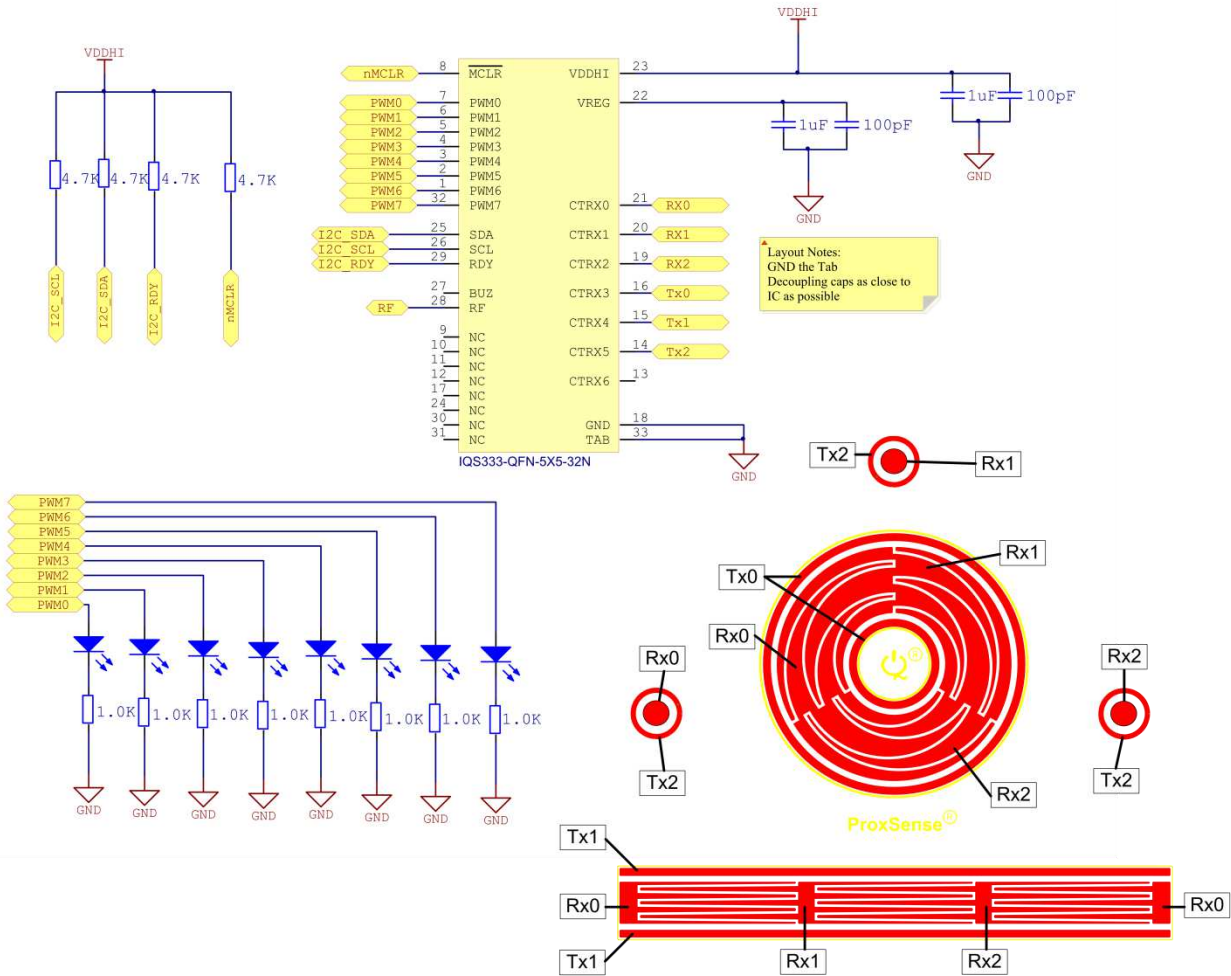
VDDHI

4.7K 4.7K 4.7K 4.7K

I2C_SCL I2C_SDA I2C_RDY nMCLR

nMCLR 8 $\overline{MCLR}$
PWM0 7 PWM0
PWM1 6 PWM1
PWM2 5 PWM2
PWM3 4 PWM3
PWM4 3 PWM4
PWM5 2 PWM5
PWM6 1 PWM6
PWM7 32 PWM7
I2C_SDA 25 SDA
I2C_SCL 26 SCL
I2C_RDY 29 RDY
27 BUZ
RF 28 RF
9 NC
10 NC
11 NC
12 NC
17 NC
24 NC
30 NC
31 NC

VDDHI 23
VREG 22
CTRX0 21 RX0
CTRX1 20 RX1
CTRX2 19 RX2
CTRX3 16 Tx0
CTRX4 15 Tx1
CTRX5 14 Tx2
CTRX6 13
GND 18
TAB 33

IQS333-QFN-5X5-32N

VDDHI
1uF 100pF
1uF 100pF
GND
GND
GND

Layout Notes:
GND the Tab
Decoupling caps as close to IC as possible

PWM7
PWM6
PWM5
PWM4
PWM3
PWM2
PWM1
PWM0

1.0K 1.0K 1.0K 1.0K 1.0K 1.0K 1.0K 1.0K

GND GND GND GND GND GND GND GND

Tx2 Rx1

Tx0 Rx1
Rx0
Rx0 Rx2
Tx2 Rx2 Tx2

ProxSense®

Tx1
Rx0 Rx0
Tx1 Rx1 Rx2